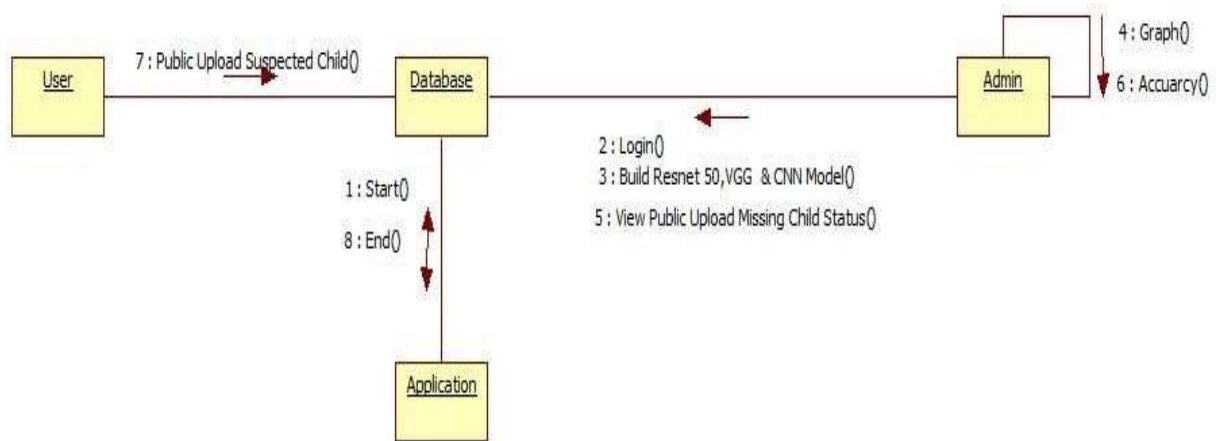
User

7 : Public Upload Suspected Child()

Database

4 : Graph()

Admin

6 : Accuarcy()

2 : Login()

3 : Build Resnet 50,VGG & CNN Model()

5 : View Public Upload Missing Child Status()

1 : Start()

8 : End()

Application